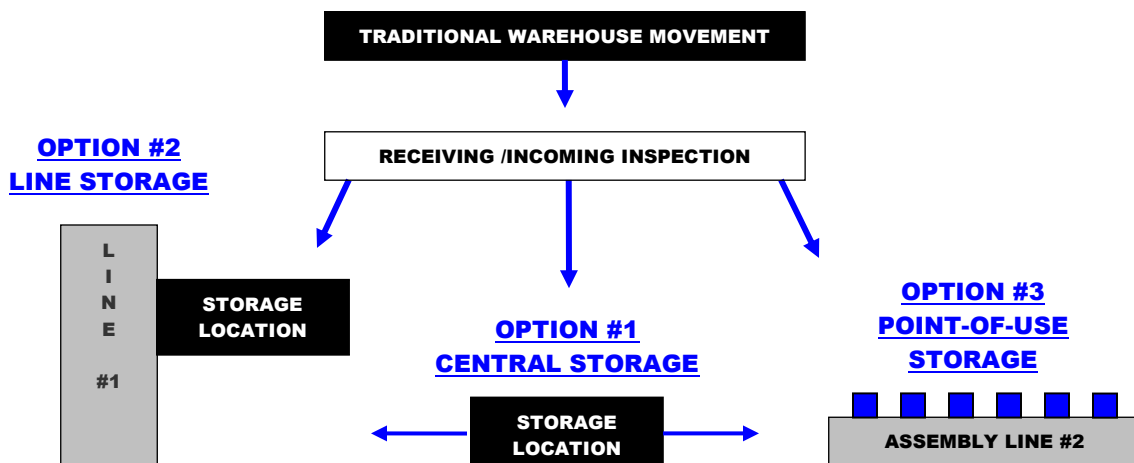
TRADITIONAL WAREHOUSE MOVEMENT

RECEIVING /INCOMING INSPECTION

OPTION #2
LINE STORAGE

LINE #1

STORAGE LOCATION

OPTION #1
CENTRAL STORAGE

STORAGE LOCATION

OPTION #3
POINT-OF-USE STORAGE

ASSEMBLY LINE #2